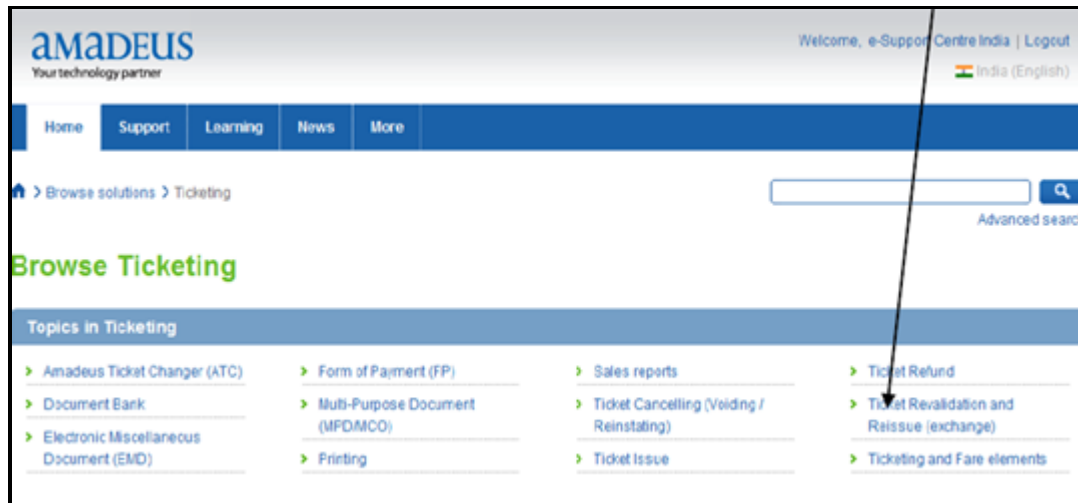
amadeus
Your technology partner

Welcome, e-Support Centre India | Logout
India (English)

Home | Support | Learning | News | More

> Browse solutions > Ticketing

Advanced searc

Browse Ticketing

Topics in Ticketing

> Amadeus Ticket Changer (ATC)
> Document Bank
> Electronic Miscellaneous Document (EMD)

> Form of Payment (FP)
> Multi-Purpose Document (MPD/MCO)
> Printing

> Sales reports
> Ticket Cancelling (Voiding / Reinstating)
> Ticket Issue

> Ticket Refund
> Ticket Revalidation and Reissue (exchange)
> Ticketing and Fare elements